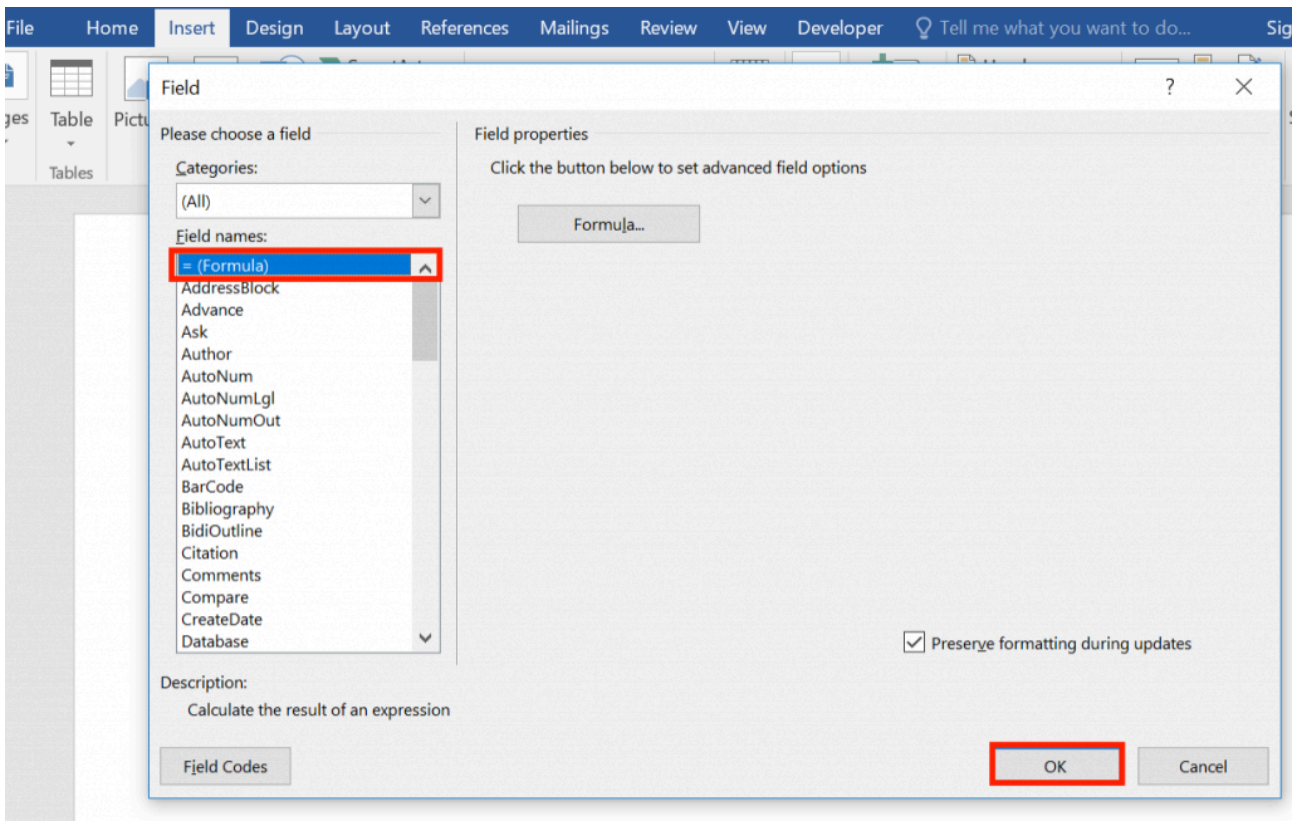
File Home Insert Design Layout References Mailings Review View Developer Tell me what you want to do... Sig

ges Table Pictu

Tables

Field ? ✕

Please choose a field

Categories:

(All)

Field names:

= (Formula)
AddressBlock
Advance
Ask
Author
AutoNum
AutoNumLgl
AutoNumOut
AutoText
AutoTextList
BarCode
Bibliography
BidiOutline
Citation
Comments
Compare
CreateDate
Database

Field properties

Click the button below to set advanced field options

Formula...

Preserve formatting during updates

Description:

Calculate the result of an expression

Field Codes

OK

Cancel